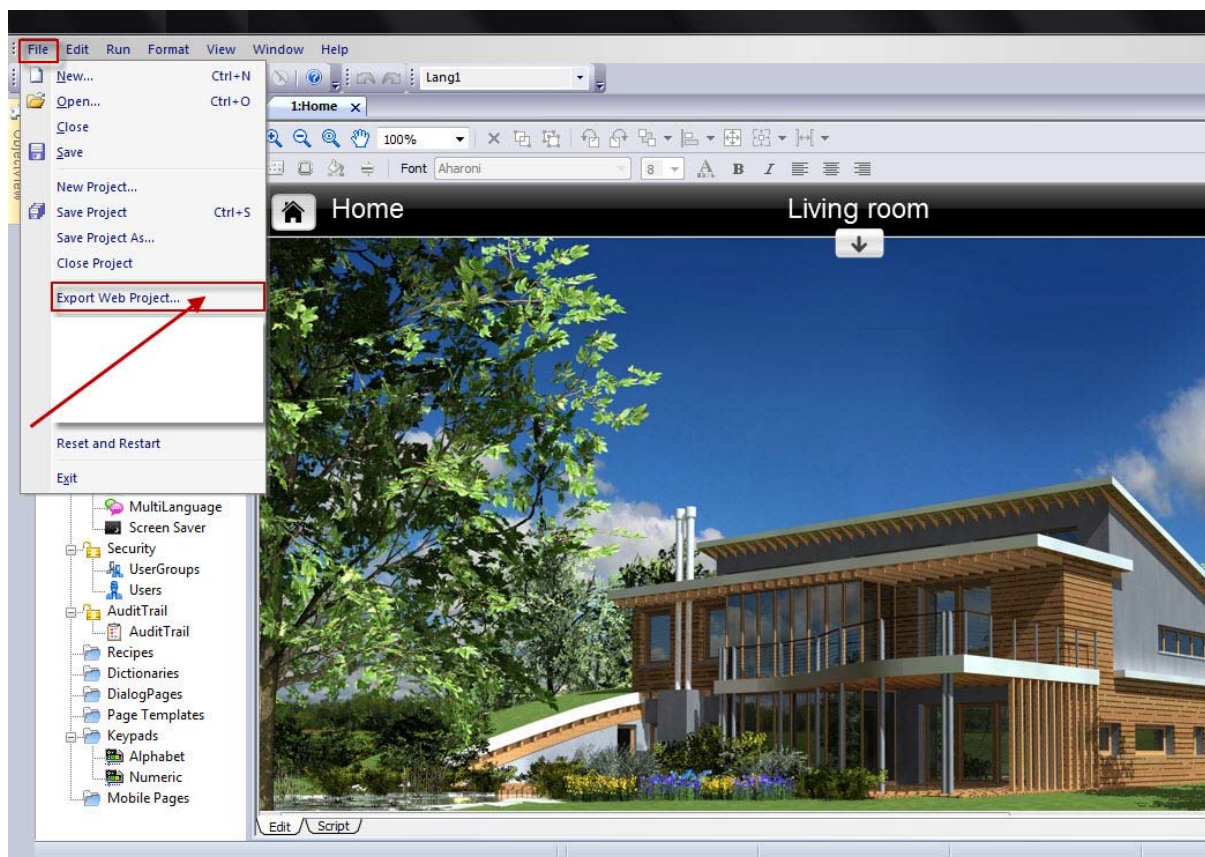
File Edit Run Format View Window Help

New... Ctrl+N
Open... Ctrl+O
Close
Save

New Project...
Save Project Ctrl+S
Save Project As...
Close Project

Export Web Project...

Reset and Restart

Exit

Lang1

1:Home

100%

Font Aharoni

8

ObjectView

Home

Living room

MultiLanguage
Screen Saver
Security
UserGroups
Users
AuditTrail
AuditTrail
Recipes
Dictionaries
DialogPages
Page Templates
Keypads
Alphabet
Numeric
Mobile Pages

Edit Script